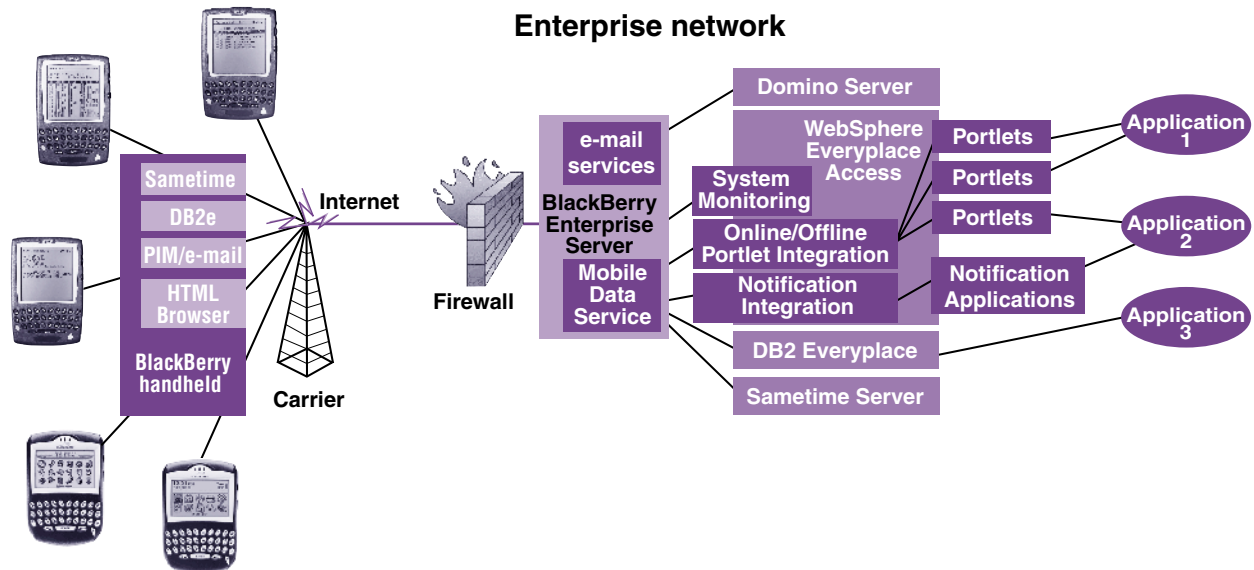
Enterprise network

Sametime

DB2e

PIM/e-mail

HTML Browser

BlackBerry handheld

Internet

Carrier

Firewall

e-mail services

BlackBerry Enterprise Server

Mobile Data Service

Domino Server

WebSphere Everyplace Access

System Monitoring

Online/Offline Portlet Integration

Notification Integration

Portlets

Portlets

Portlets

Notification Applications

DB2 Everyplace

Sametime Server

Application 1

Application 2

Application 3